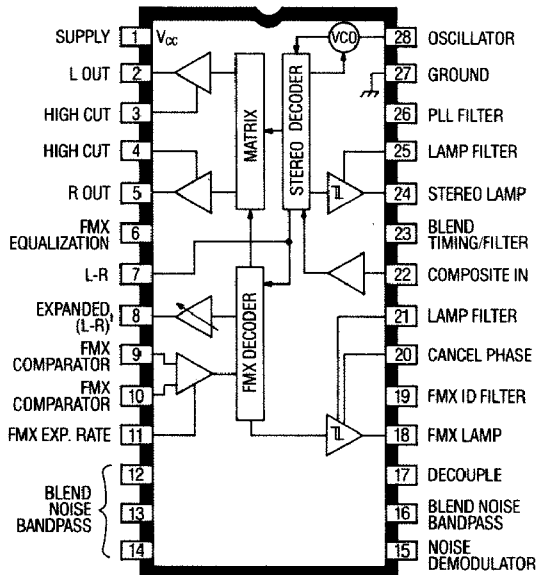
SUPPLY 1 $V_{CC}$
L OUT 2
HIGH CUT 3
HIGH CUT 4
R OUT 5
FMX EQUALIZATION 6
L-R 7
EXPANDED (L-R) 8
FMX COMPARATOR 9
FMX COMPARATOR 10
FMX EXP. RATE 11
BLEND NOISE BANDPASS 12 13 14

MATRIX
STEREO DECODER
VCO
FMX DECODER

28 OSCILLATOR
27 GROUND
26 PLL FILTER
25 LAMP FILTER
24 STEREO LAMP
23 BLEND TIMING/FILTER
22 COMPOSITE IN
21 LAMP FILTER
20 CANCEL PHASE
19 FMX ID FILTER
18 FMX LAMP
17 DECOUPLE
16 BLEND NOISE BANDPASS
15 NOISE DEMODULATOR